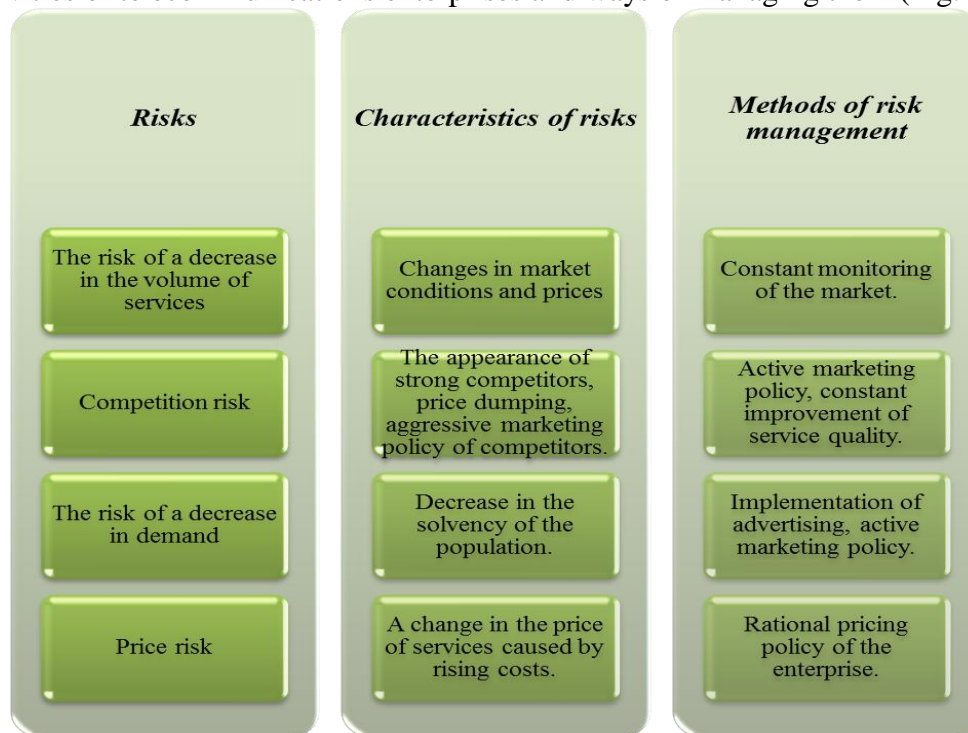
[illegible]

| Risks | Characteristics of risks | Methods of risk management |
|---|---|---|
| The risk of a decrease in the volume of services | Changes in market conditions and prices | Constant monitoring of the market. |
| Competition risk | The appearance of strong competitors, price dumping, aggressive marketing policy of competitors. | Active marketing policy, constant improvement of service quality. |
| The risk of a decrease in demand | Decrease in the solvency of the population. | Implementation of advertising, active marketing policy. |
| Price risk | A change in the price of services caused by rising costs. | Rational pricing policy of the enterprise. |